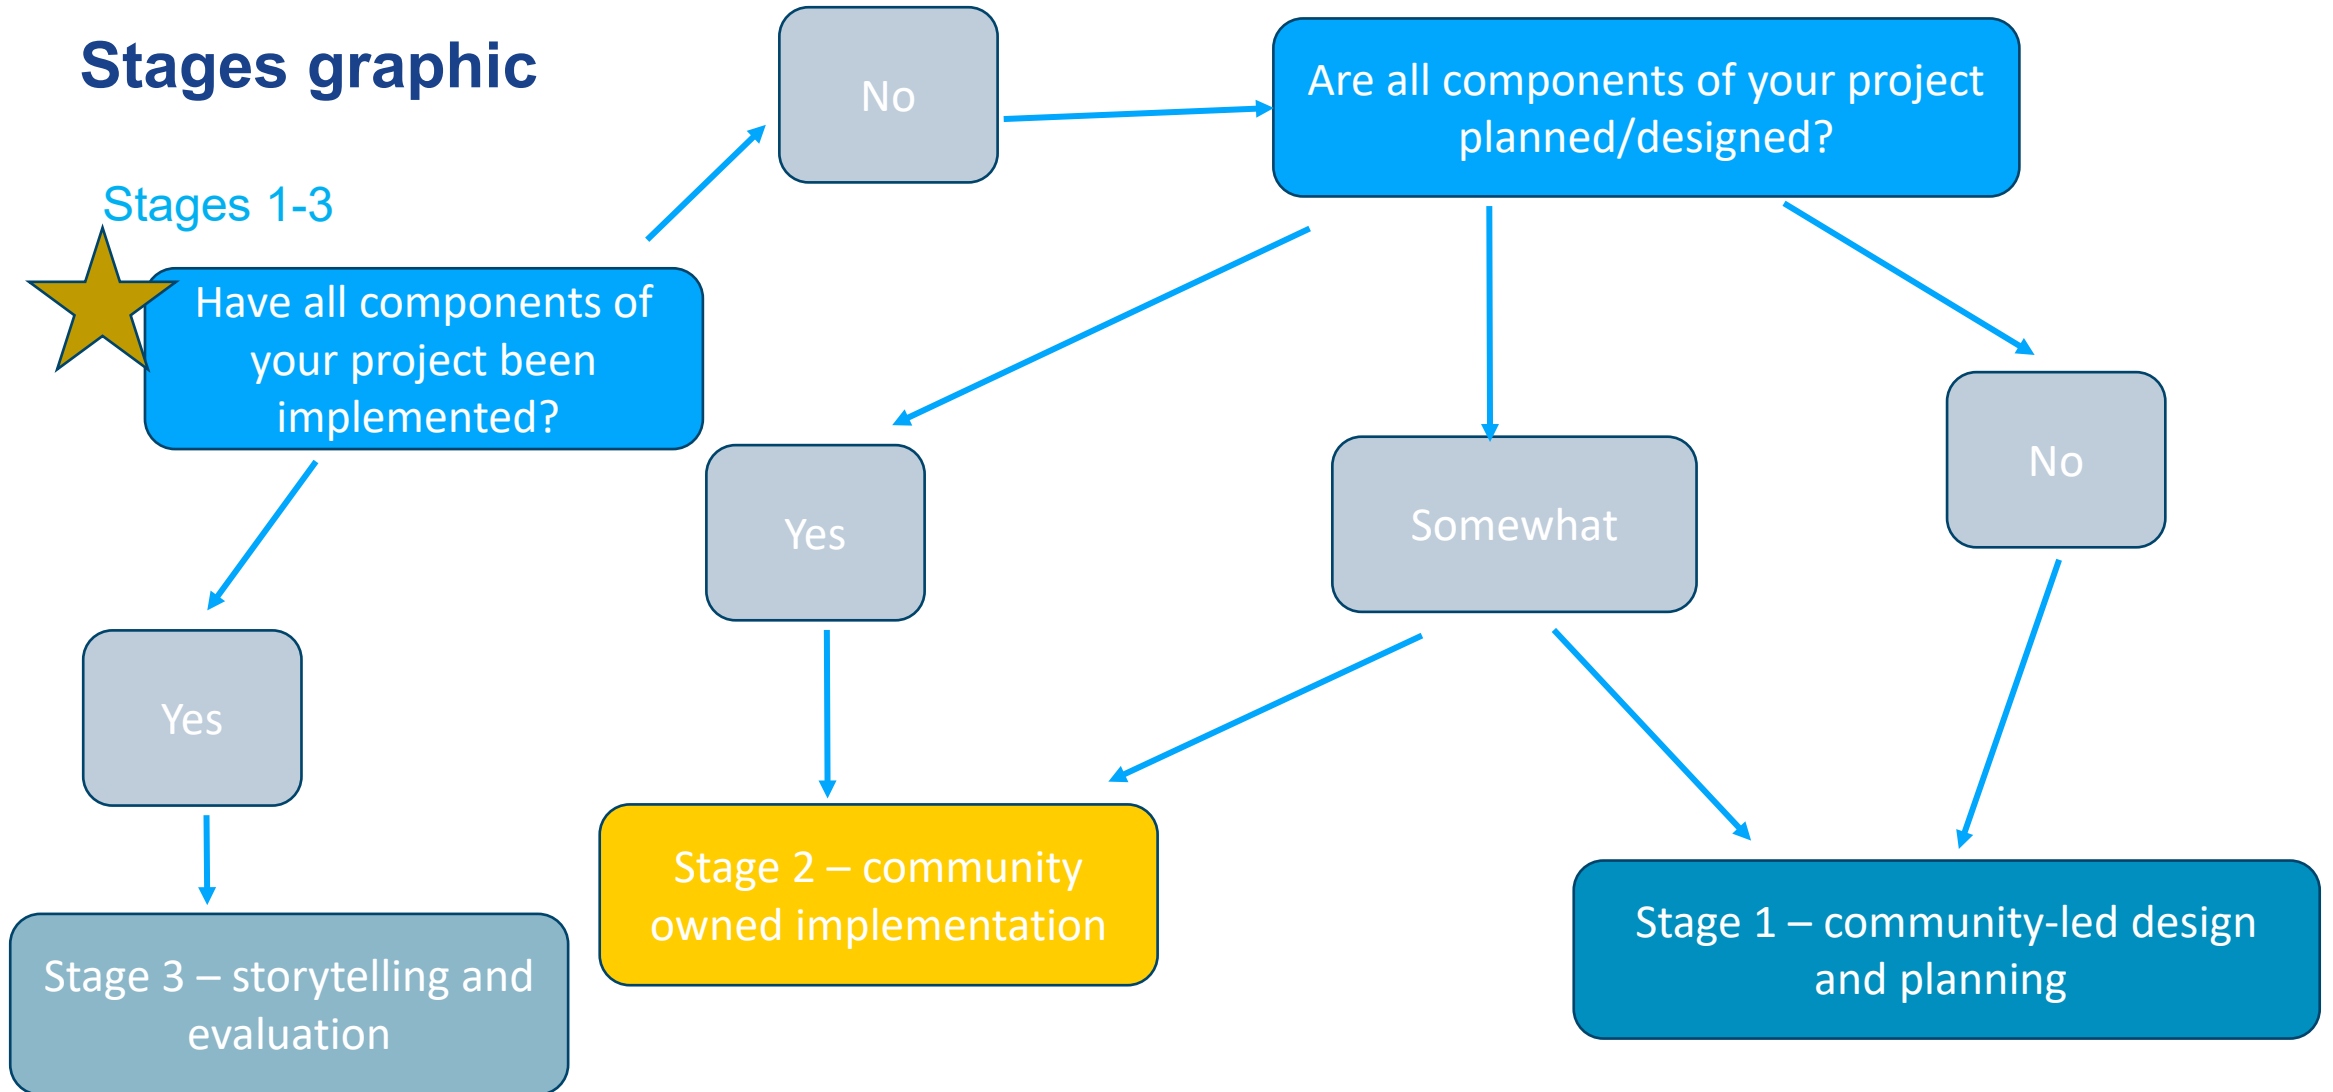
Stages graphic

Stages 1-3

Have all components of your project been implemented?

No

Are all components of your project planned/designed?

Yes

Somewhat

No

Yes

Stage 3 – storytelling and evaluation

Stage 2 – community owned implementation

Stage 1 – community-led design and planning